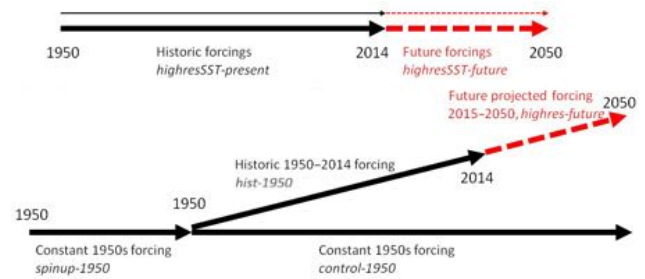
1950

Historic forcings
highresSST-present

2014

Future forcings
highresSST-future

2050

Future projected forcing
2015–2050, highres-future

2050

Historic 1950–2014 forcing
hist-1950

2014

1950

1950

Constant 1950s forcing
spinup-1950

Constant 1950s forcing
control-1950